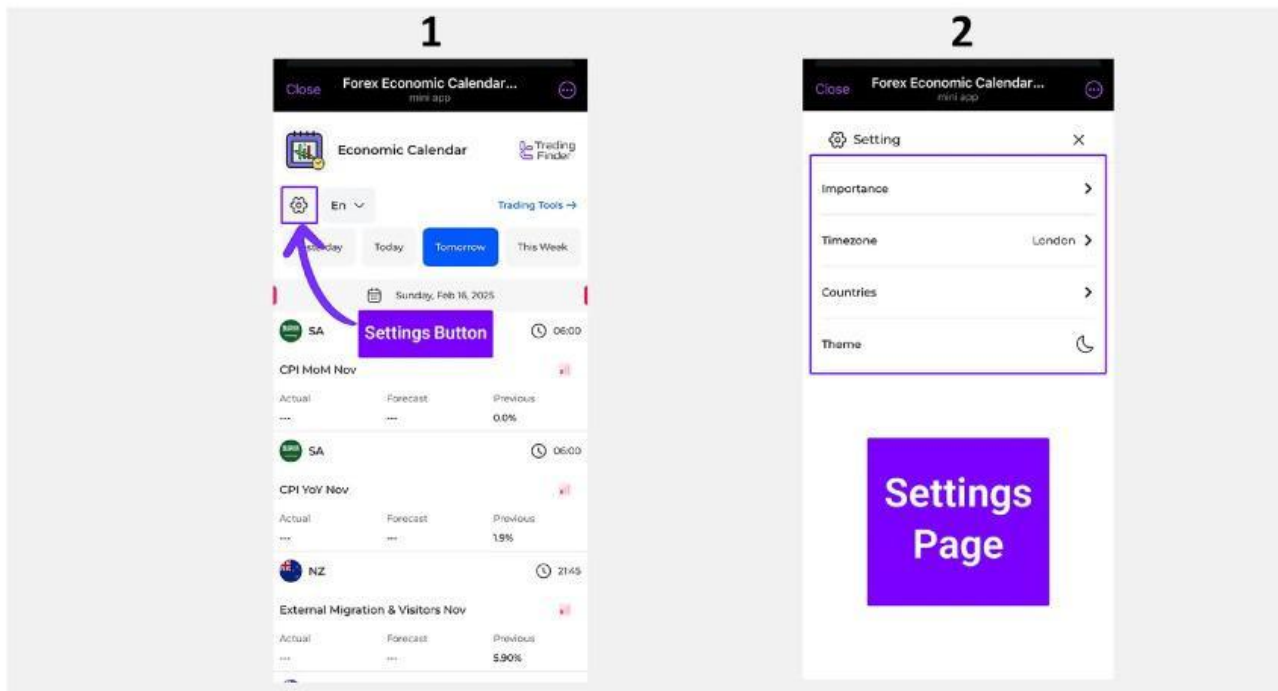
1

Close Forex Economic Calendar...
mini app

Economic Calendar

Trading Finder

En

Trading Tools →

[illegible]day Today Tomorrow This Week

Sunday, Feb 16, 2025

SA

Settings Button

06:00

CPI MoM Nov

Actual
---

Forecast
---

Previous
0.0%

SA 06:00

CPI YoY Nov

Actual
---

Forecast
---

Previous
1.9%

NZ 21:45

External Migration & Visitors Nov

Actual
---

Forecast
---

Previous
5.90%

2

Close Forex Economic Calendar...
mini app

Setting ×

Importance

Timezone London

Countries

Theme

Settings Page